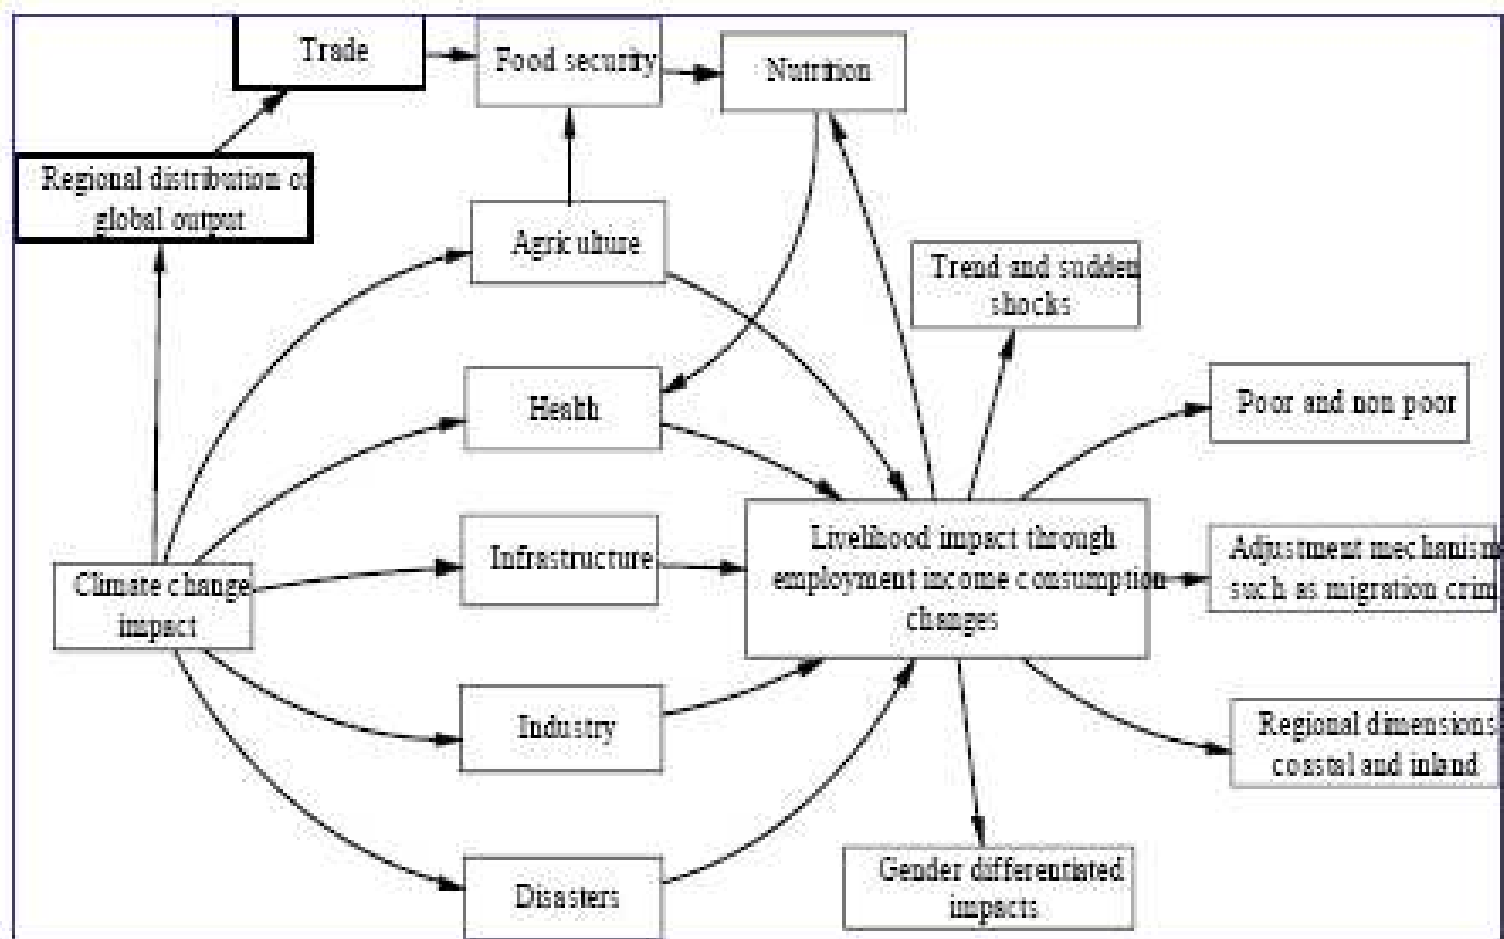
Trade

Food security

Nutrition

Regional distribution of global output

Agric ulture

Trend and sudden shocks

Health

Poor and non poor

Infrastructure

Livelihood impact through employment income consumption changes

Adjustment mechanism such as migration crim

Climate change impact

Industry

Regional dimensions coastal and inland

Disasters

Gender differentiated impacts